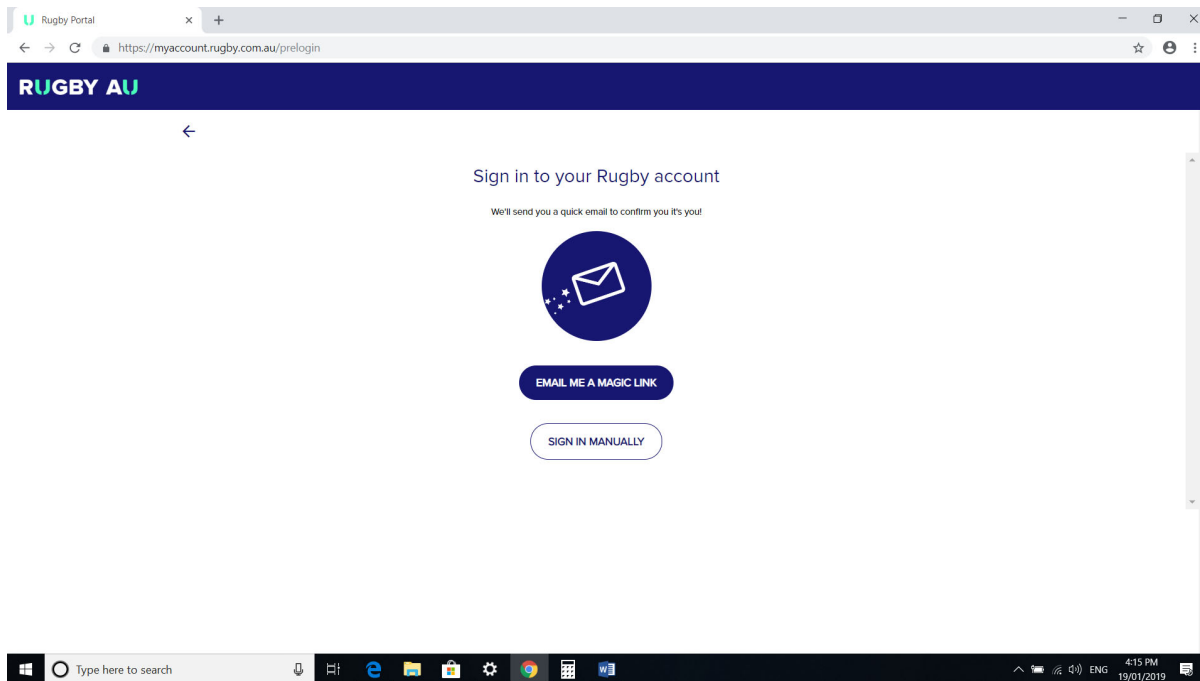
Rugby Portal

https://myaccount.rugby.com.au/prelogin

RUGBY AU

Sign in to your Rugby account

We'll send you a quick email to confirm you it's you!

EMAIL ME A MAGIC LINK

SIGN IN MANUALLY

Type here to search

ENG 4:15 PM 19/01/2019